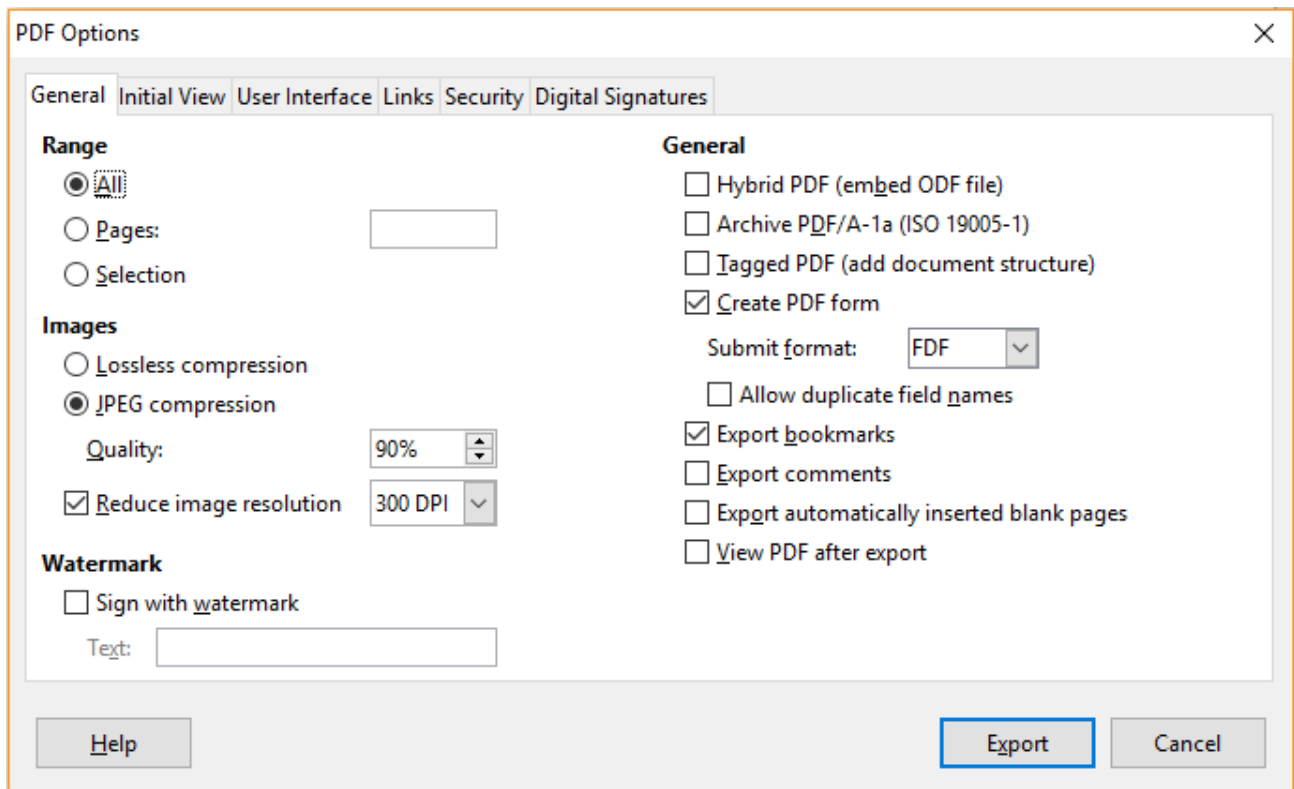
PDF Options

General Initial View User Interface Links Security Digital Signatures

Range
All
Pages:
Selection

Images
Lossless compression
JPEG compression
Quality: 90%
Reduce image resolution 300 DPI

Watermark
Sign with watermark
Text:

General
Hybrid PDF (embed ODF file)
Archive PDF/A-1a (ISO 19005-1)
Tagged PDF (add document structure)
Create PDF form
Submit format: FDF
Allow duplicate field names
Export bookmarks
Export comments
Export automatically inserted blank pages
View PDF after export

Help
Export
Cancel